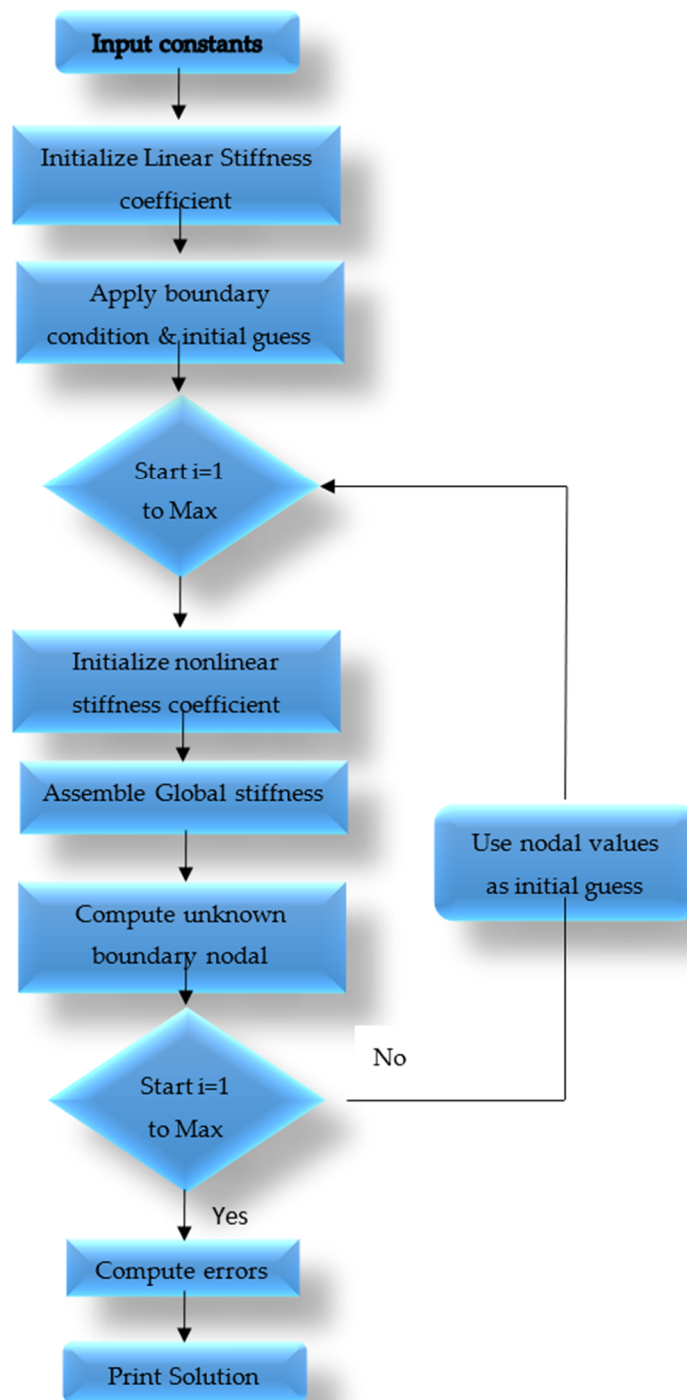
Input constants

Initialize Linear Stiffness coefficient

Apply boundary condition & initial guess

Start i=1 to Max

Initialize nonlinear stiffness coefficient

Assemble Global stiffness

Compute unknown boundary nodal

Use nodal values as initial guess

No

Start i=1 to Max

Yes

Compute errors

Print Solution